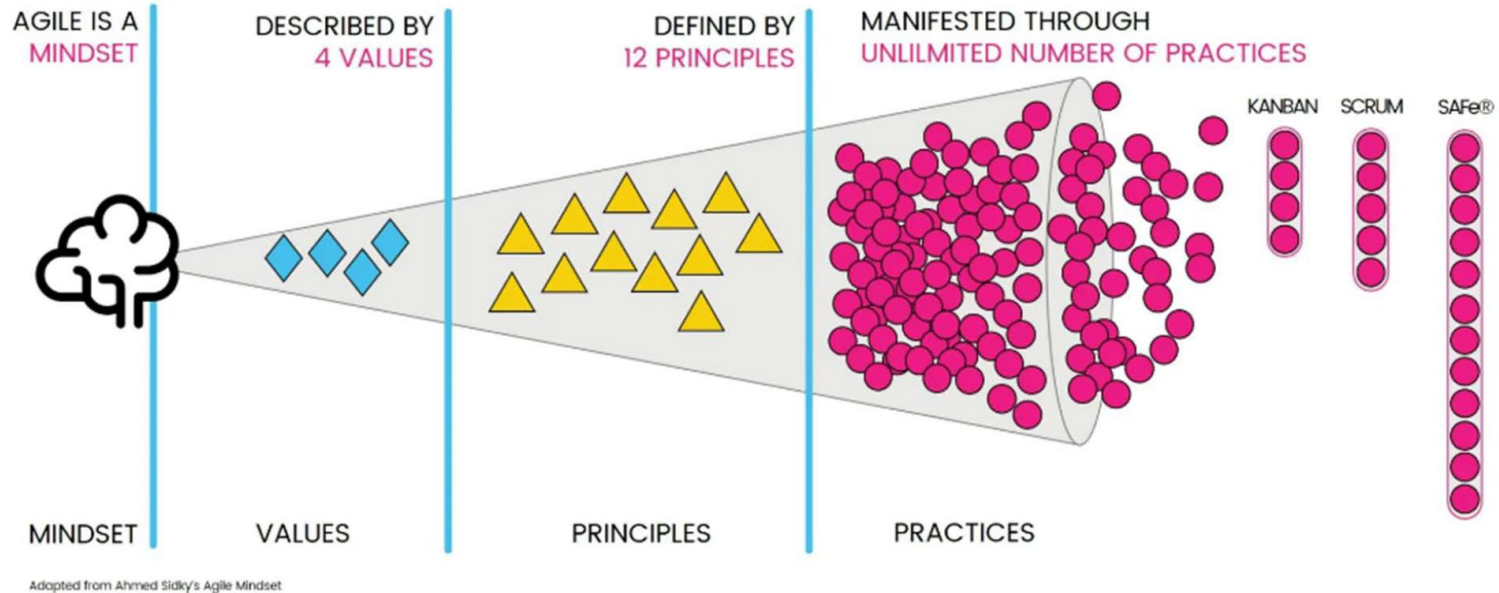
AGILE IS A
MINDSET

DESCRIBED BY
4 VALUES

DEFINED BY
12 PRINCIPLES

MANIFESTED THROUGH
UNLILMITED NUMBER OF PRACTICES

KANBAN

SCRUM

SAFe®

MINDSET

VALUES

PRINCIPLES

PRACTICES

Adapted from Ahmed Sidky's Agile Mindset